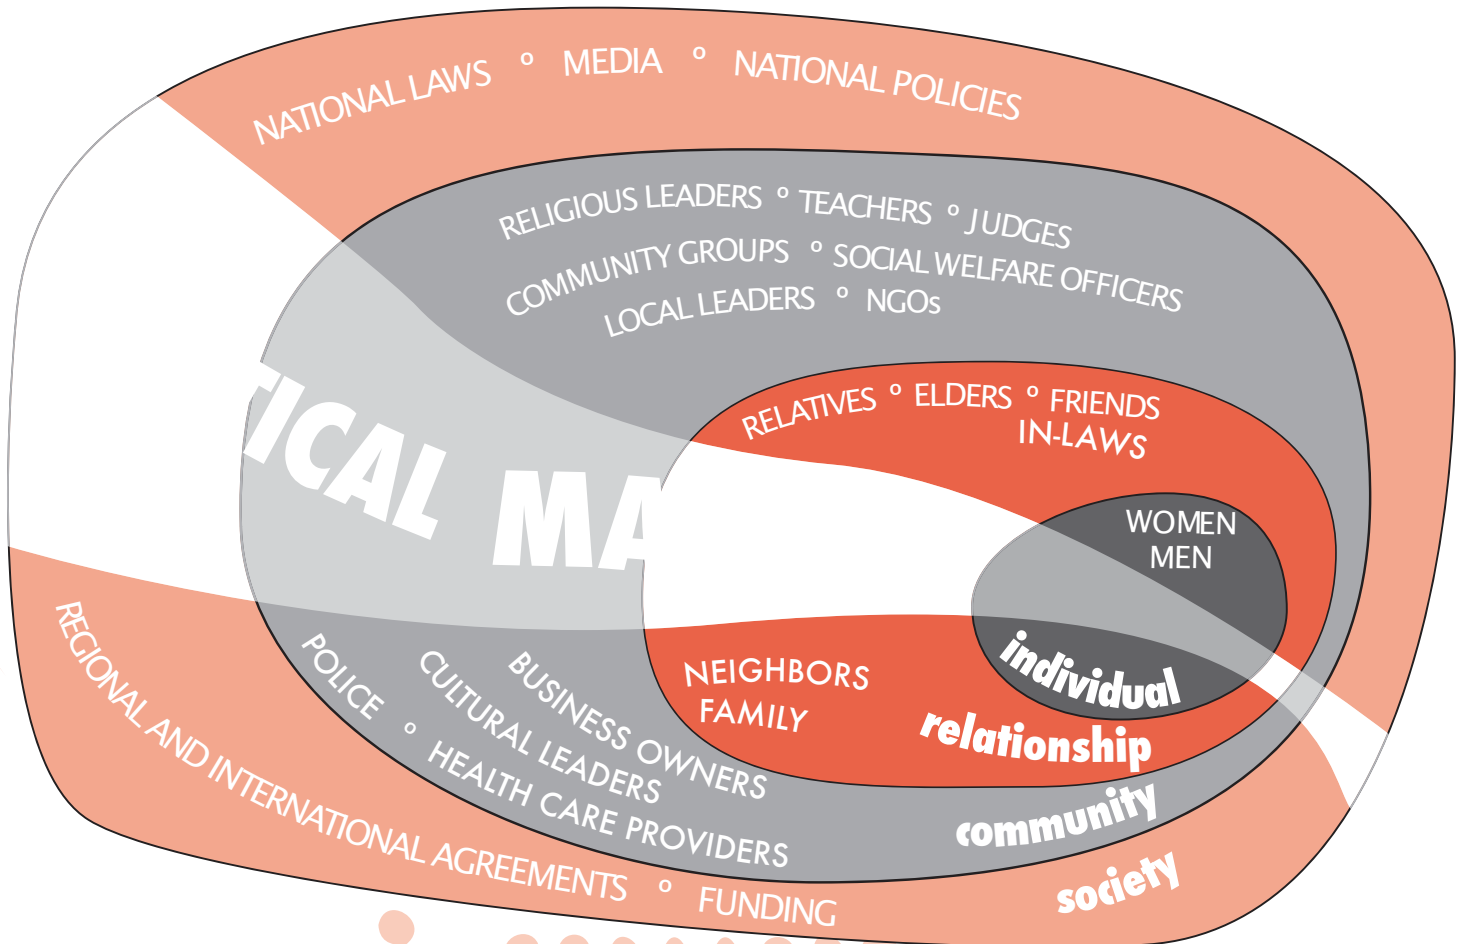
NATIONAL LAWS ◦ MEDIA ◦ NATIONAL POLICIES

RELIGIOUS LEADERS ◦ TEACHERS ◦ JUDGES
COMMUNITY GROUPS ◦ SOCIAL WELFARE OFFICERS
LOCAL LEADERS ◦ NGOs

TICAL MA

RELATIVES ◦ ELDERS ◦ FRIENDS
IN-LAWS

WOMEN
MEN

individual

NEIGHBORS
FAMILY

relationship

POLICE ◦ HEALTH CARE PROVIDERS
CULTURAL LEADERS
BUSINESS OWNERS

community

REGIONAL AND INTERNATIONAL AGREEMENTS ◦ FUNDING

society